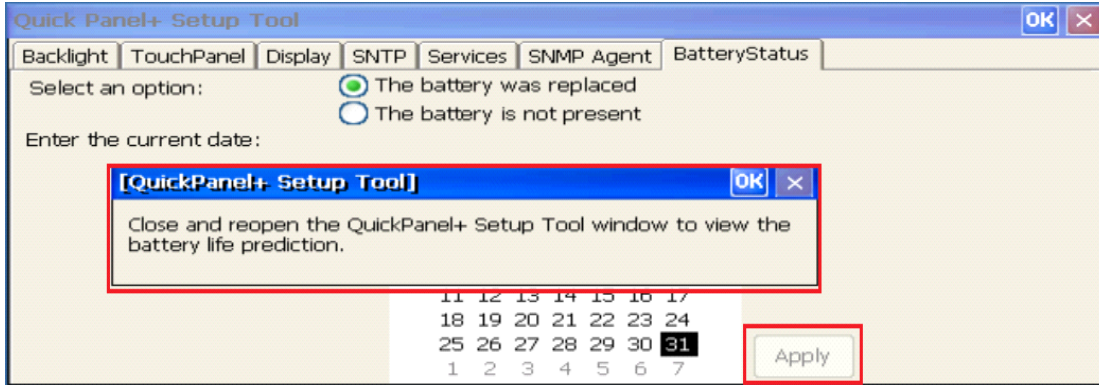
Quick Panel+ Setup Tool

OK ×

Backlight | TouchPanel | Display | SNTP | Services | SNMP Agent | BatteryStatus

Select an option:

The battery was replaced

The battery is not present

Enter the current date:

[QuickPanel+ Setup Tool]

OK ×

Close and reopen the QuickPanel+ Setup Tool window to view the battery life prediction.

11 12 13 14 15 16 17
18 19 20 21 22 23 24
25 26 27 28 29 30 31
1 2 3 4 5 6 7

Apply